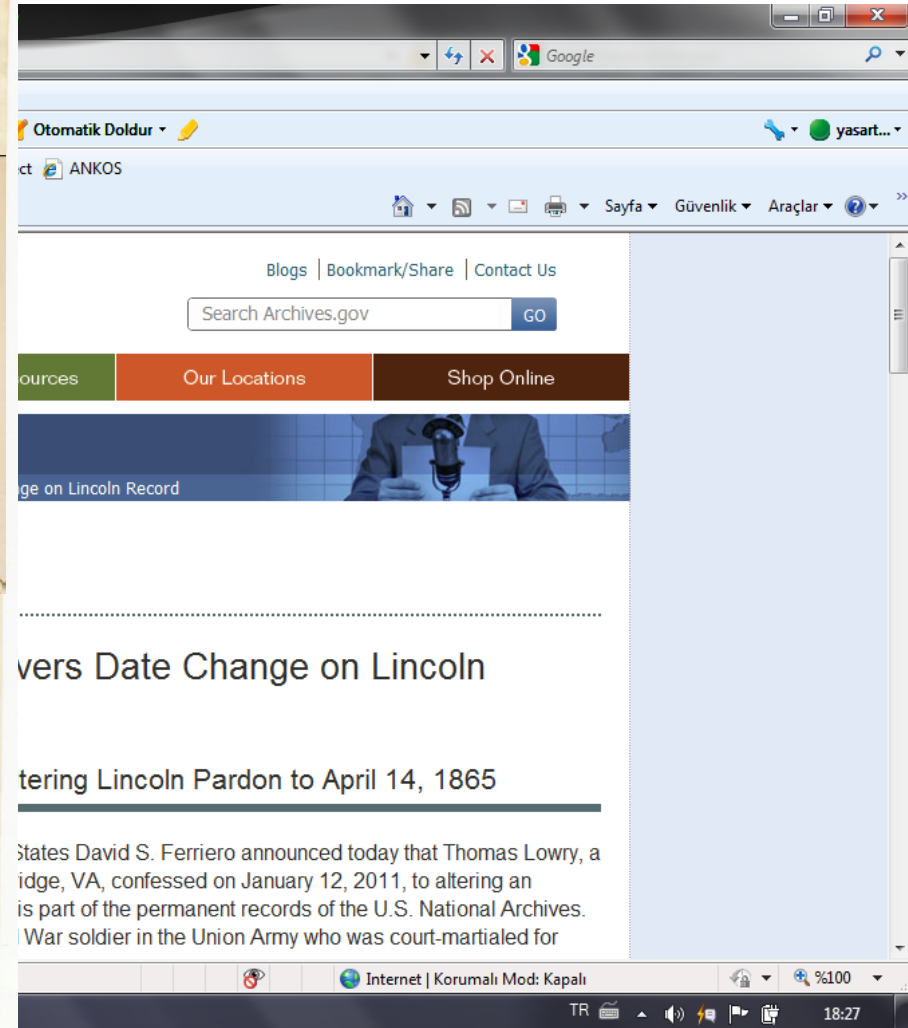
Google

Otomatik Doldur ▾

yasart... ▾

ct ANKOS

Sayfa ▾ Güvenlik ▾ Araçlar ▾

Blogs | Bookmark/Share | Contact Us

Search Archives.gov GO

ources | Our Locations | Shop Online

ge on Lincoln Record

vers Date Change on Lincoln

tering Lincoln Pardon to April 14, 1865

States David S. Ferriero announced today that Thomas Lowry, a idge, VA, confessed on January 12, 2011, to altering an is part of the permanent records of the U.S. National Archives. War soldier in the Union Army who was court-martialed for

Internet | Korumalı Mod: Kapalı

%100

TR

18:27